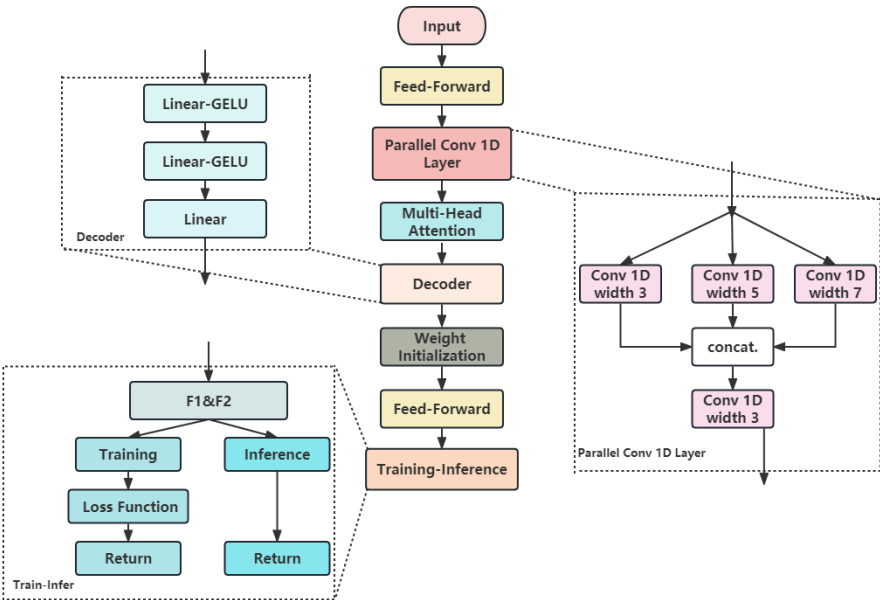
Input

Feed-Forward

Parallel Conv 1D Layer

Multi-Head Attention

Decoder

Weight Initialization

Feed-Forward

Training-Inference

Linear-GELU

Linear-GELU

Linear

Decoder

Conv 1D width 3

Conv 1D width 5

Conv 1D width 7

concat.

Conv 1D width 3

Parallel Conv 1D Layer

F1&F2

Training

Inference

Loss Function

Return

Return

Train-Infer